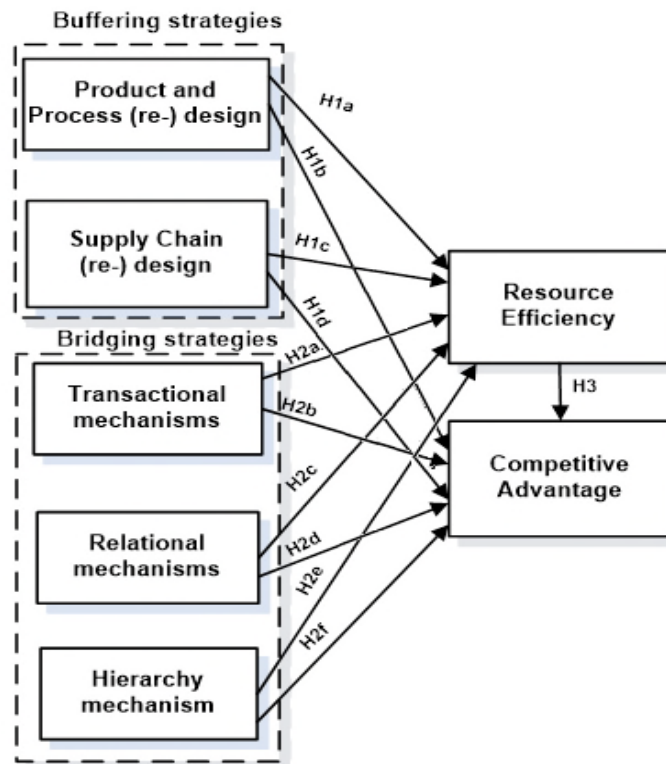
Buffering strategies

Product and Process (re-) design

Supply Chain (re-) design

Bridging strategies

Transactional mechanisms

Relational mechanisms

Hierarchy mechanism

H1a

H1b

H1c

H1d

H2a

H2b

H2c

H2d

H2e

H2f

Resource Efficiency

H3

Competitive Advantage